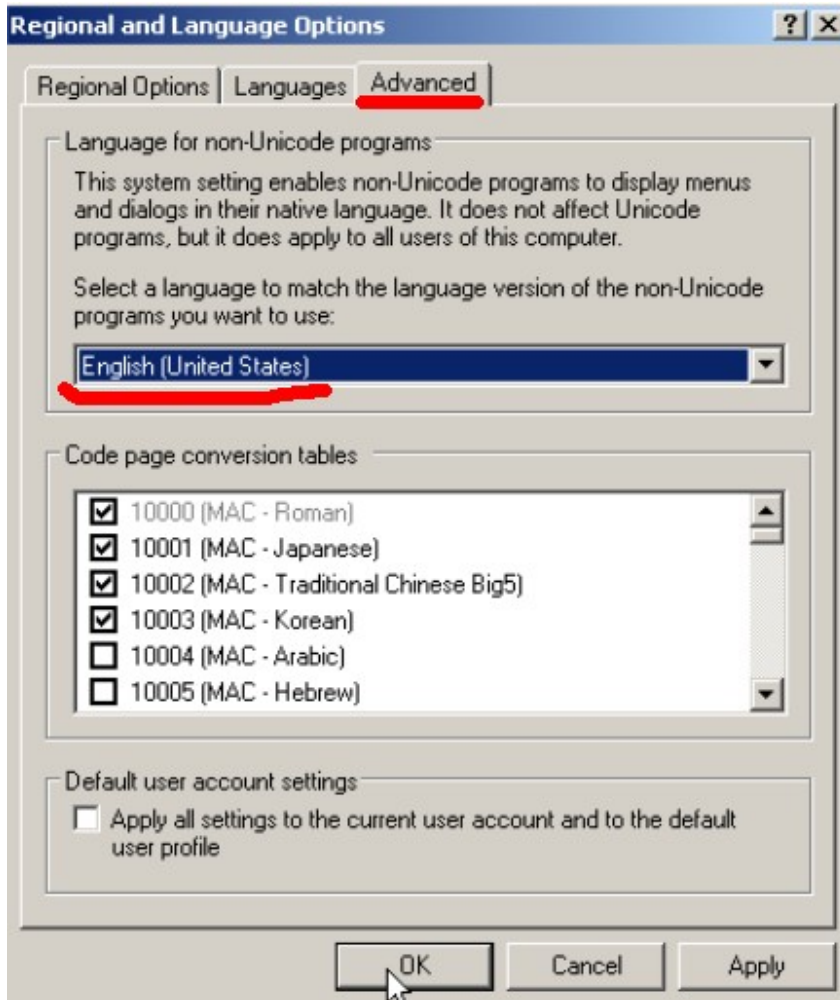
Regional and Language Options

?
X

Regional Options | Languages | Advanced

Language for non-Unicode programs

This system setting enables non-Unicode programs to display menus and dialogs in their native language. It does not affect Unicode programs, but it does apply to all users of this computer.

Select a language to match the language version of the non-Unicode programs you want to use:

English (United States)

Code page conversion tables

10000 (MAC - Roman)
10001 (MAC - Japanese)
10002 (MAC - Traditional Chinese Big5)
10003 (MAC - Korean)
10004 (MAC - Arabic)
10005 (MAC - Hebrew)

Default user account settings

Apply all settings to the current user account and to the default user profile

OK
Cancel
Apply